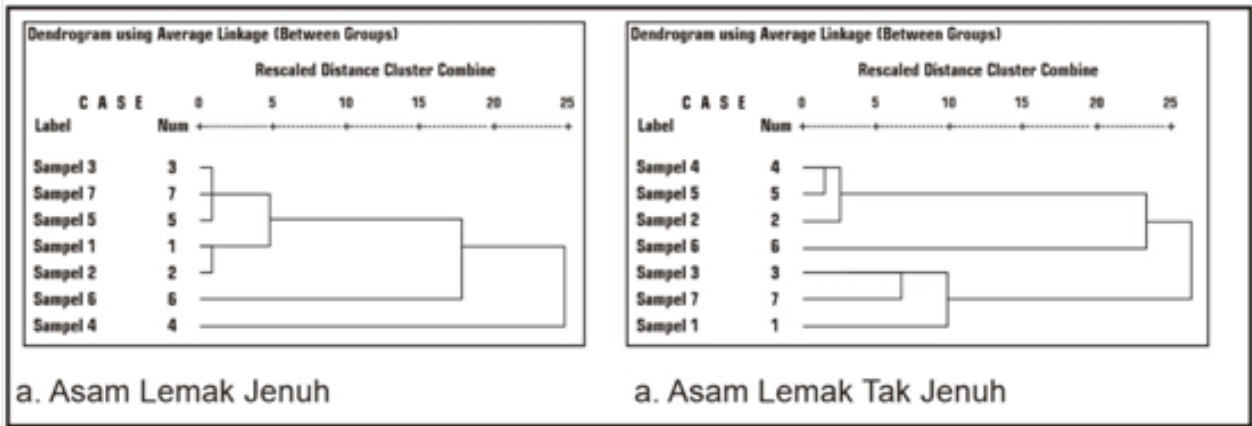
Dendrogram using Average Linkage (Between Groups)

Rescaled Distance Cluster Combine

C A S E 0 5 10 15 20 25

Label Num

Sampel 3 3
Sampel 7 7
Sampel 5 5
Sampel 1 1
Sampel 2 2
Sampel 6 6
Sampel 4 4

a. Asam Lemak Jenuh

Dendrogram using Average Linkage (Between Groups)

Rescaled Distance Cluster Combine

C A S E 0 5 10 15 20 25

Label Num

Sampel 4 4
Sampel 5 5
Sampel 2 2
Sampel 6 6
Sampel 3 3
Sampel 7 7
Sampel 1 1

a. Asam Lemak Tak Jenuh